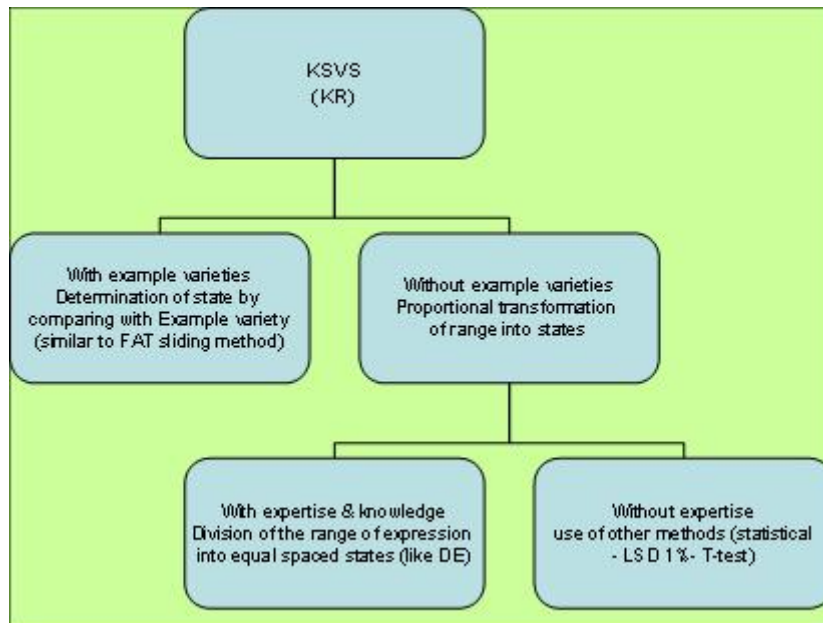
KSVS
(KR)

With example varieties
Determination of state by comparing with Example variety (similar to FAT sliding method)

Without example varieties
Proportional transformation of range into states

With expertise & knowledge
Division of the range of expression into equal spaced states (like DE)

Without expertise
use of other methods (statistical - LSD 1%- T-test)